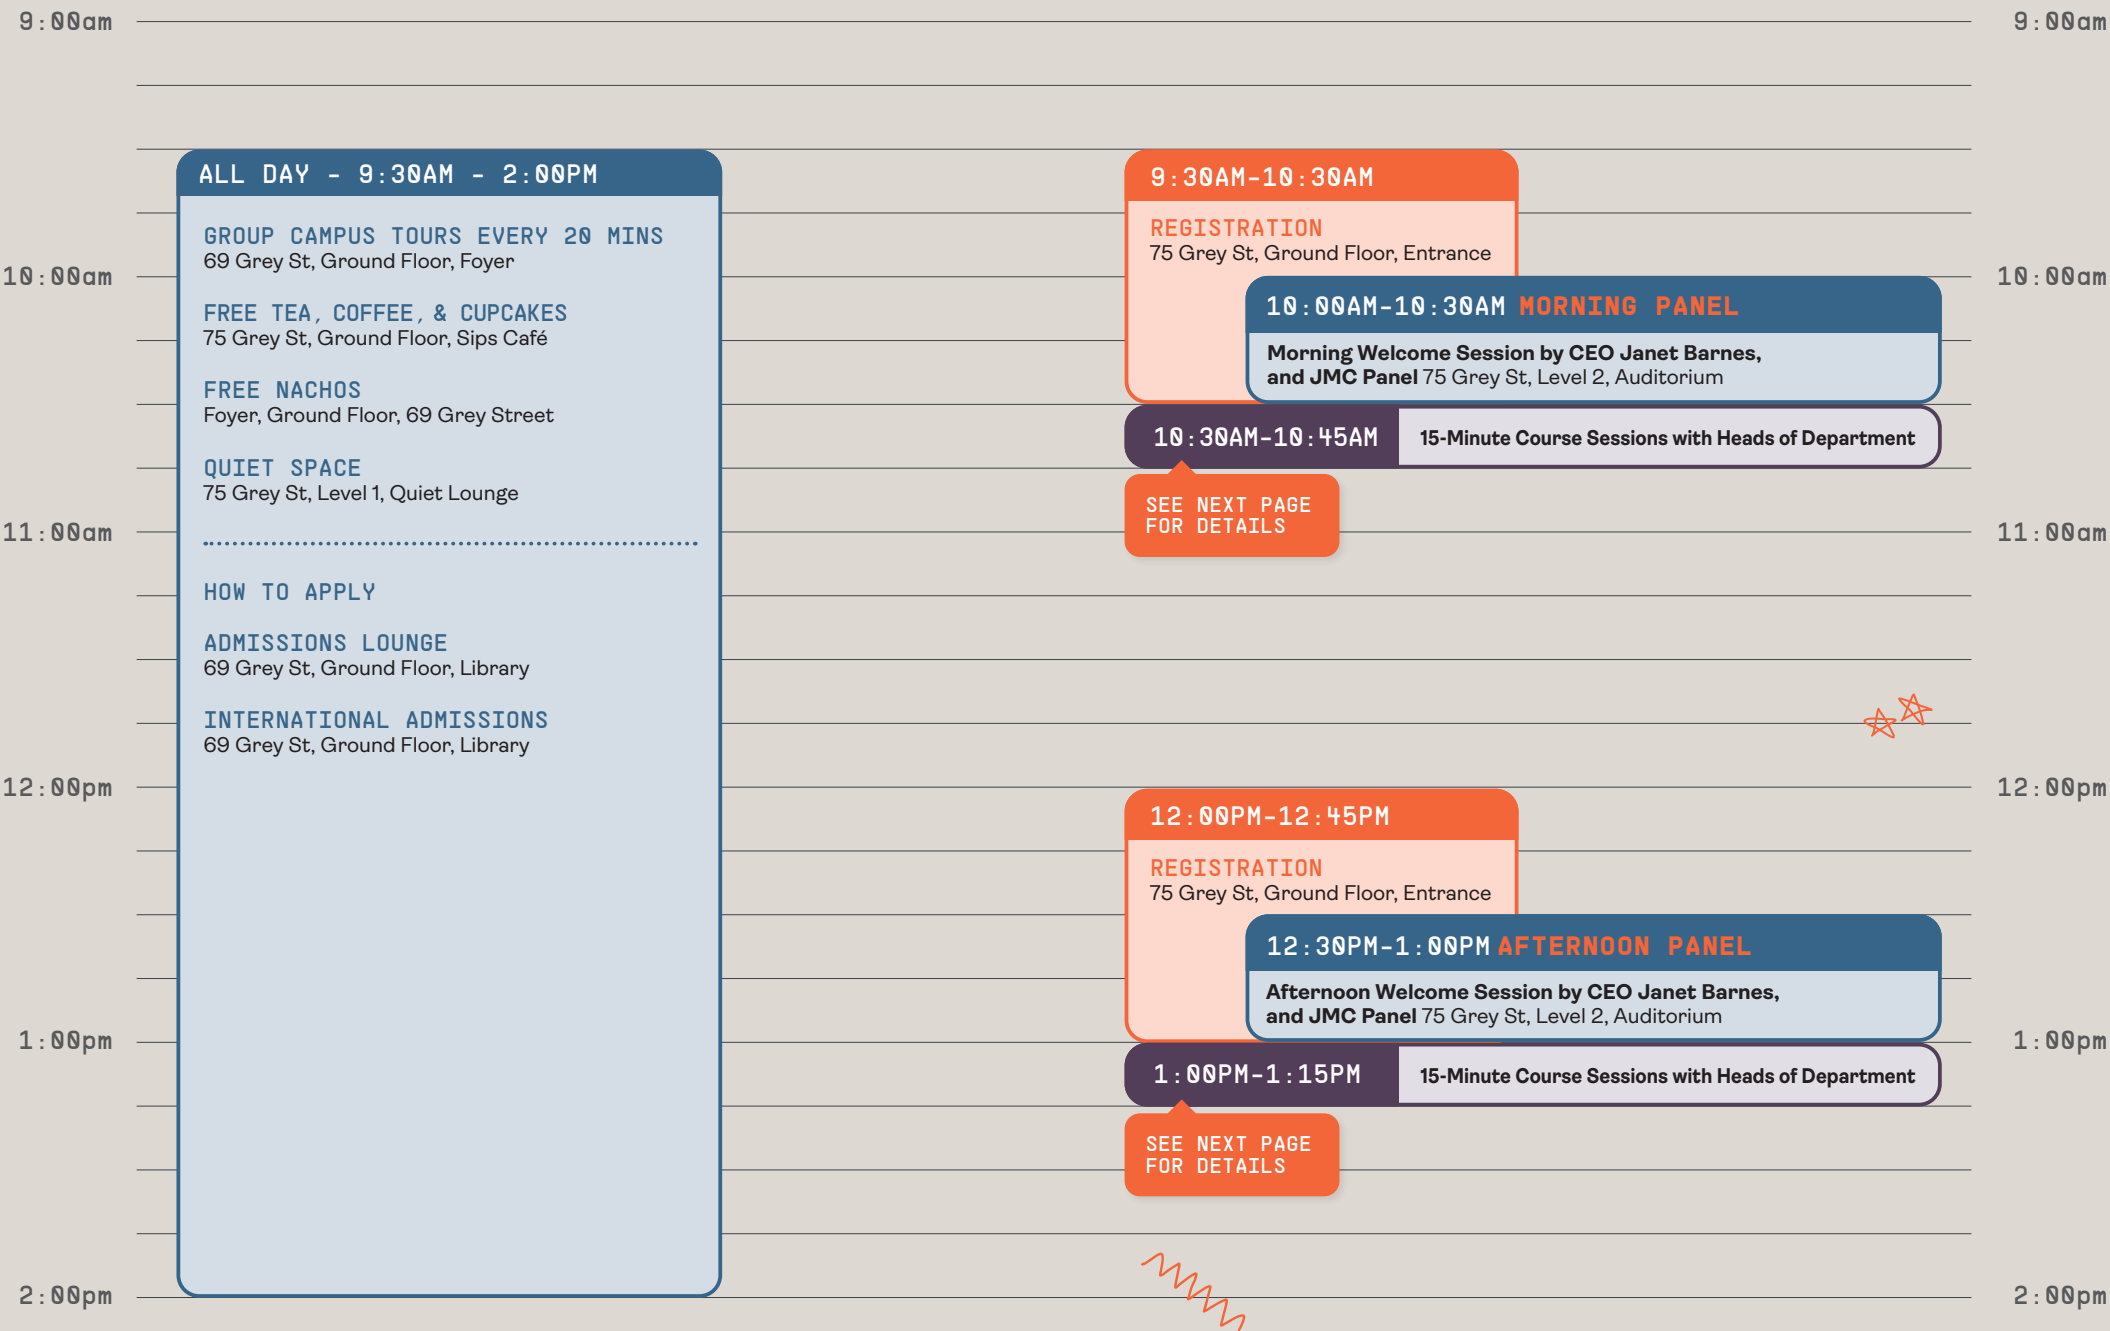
9:00am

10:00am

11:00am

12:00pm

1:00pm

2:00pm

ALL DAY - 9:30AM - 2:00PM

GROUP CAMPUS TOURS EVERY 20 MINS
69 Grey St, Ground Floor, Foyer

FREE TEA, COFFEE, & CUPCAKES
75 Grey St, Ground Floor, Sips Café

FREE NACHOS
Foyer, Ground Floor, 69 Grey Street

QUIET SPACE
75 Grey St, Level 1, Quiet Lounge

HOW TO APPLY

ADMISSIONS LOUNGE
69 Grey St, Ground Floor, Library

INTERNATIONAL ADMISSIONS
69 Grey St, Ground Floor, Library

9:30AM-10:30AM
REGISTRATION
75 Grey St, Ground Floor, Entrance

10:00AM-10:30AM MORNING PANEL
**Morning Welcome Session by CEO Janet Barnes, and JMC Panel** 75 Grey St, Level 2, Auditorium

10:30AM-10:45AM 15-Minute Course Sessions with Heads of Department

SEE NEXT PAGE FOR DETAILS

12:00PM-12:45PM
REGISTRATION
75 Grey St, Ground Floor, Entrance

12:30PM-1:00PM AFTERNOON PANEL
**Afternoon Welcome Session by CEO Janet Barnes, and JMC Panel** 75 Grey St, Level 2, Auditorium

1:00PM-1:15PM 15-Minute Course Sessions with Heads of Department

SEE NEXT PAGE FOR DETAILS

9:00am

10:00am

11:00am

12:00pm

1:00pm

2:00pm